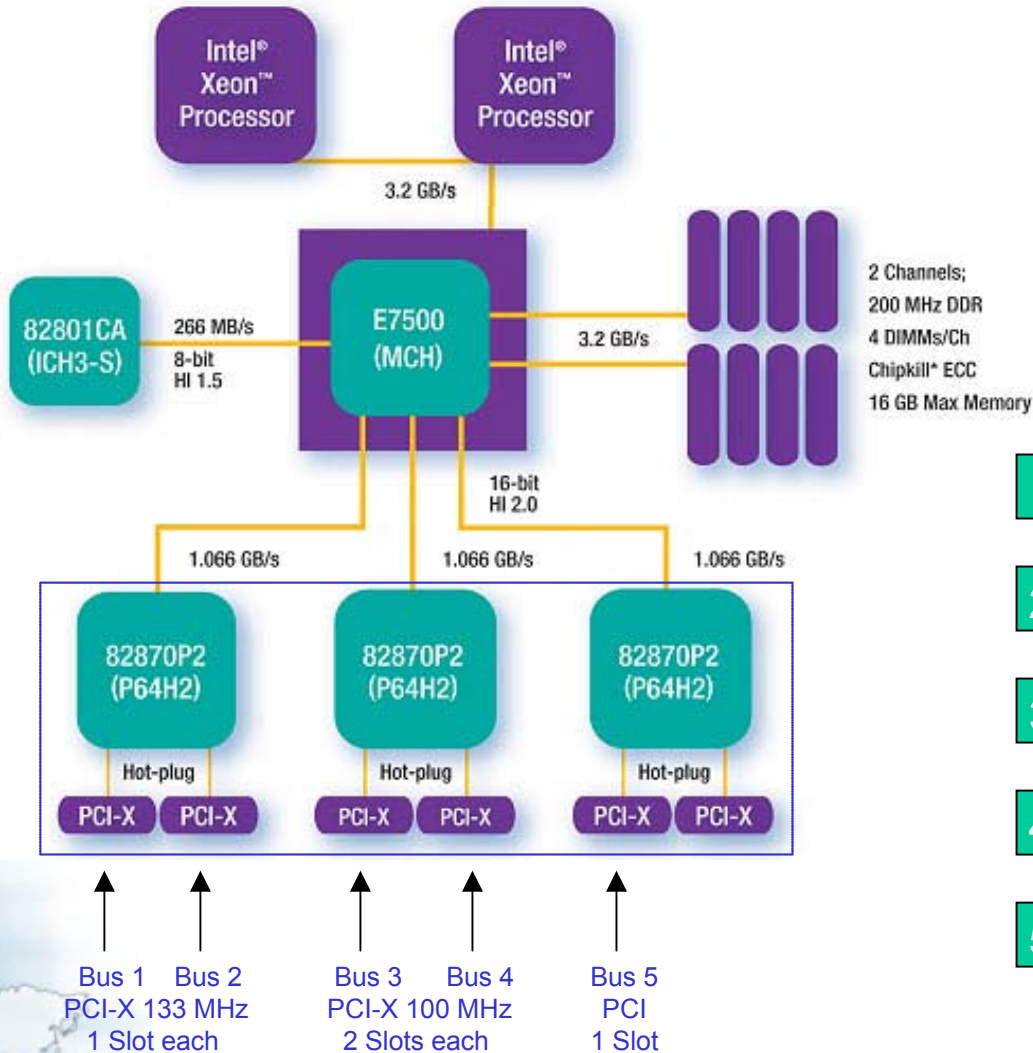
Intel® Xeon™ Processor

Intel® Xeon™ Processor

3.2 GB/s

82801CA (ICH3-S)

266 MB/s
8-bit
HI 1.5

E7500 (MCH)

3.2 GB/s

2 Channels;
200 MHz DDR
4 DIMMs/Ch
Chipkill* ECC
16 GB Max Memory

16-bit
HI 2.0

1.066 GB/s

1.066 GB/s

1.066 GB/s

82870P2 (P64H2)

Hot-plug

PCI-X PCI-X

82870P2 (P64H2)

Hot-plug

PCI-X PCI-X

82870P2 (P64H2)

Hot-plug

PCI-X PCI-X

Bus 1 Bus 2
PCI-X 133 MHz
1 Slot each

Bus 3 Bus 4
PCI-X 100 MHz
2 Slots each

Bus 5
PCI
1 Slot

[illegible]
2
3
4
5